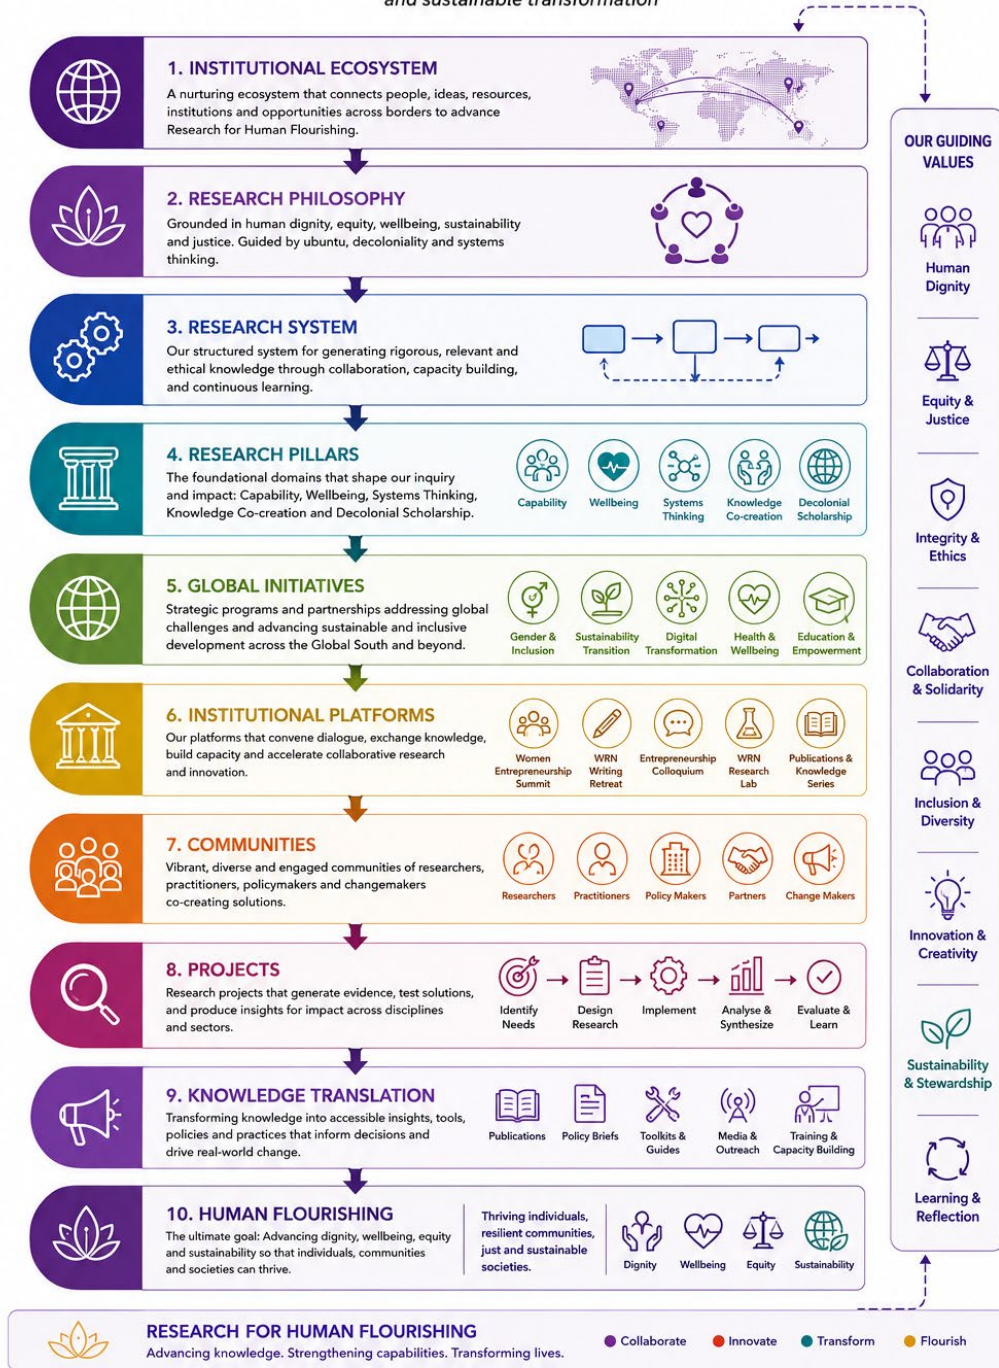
and sustainable transformation

1. INSTITUTIONAL ECOSYSTEM
A nurturing ecosystem that connects people, ideas, resources, institutions and opportunities across borders to advance Research for Human Flourishing.

2. RESEARCH PHILOSOPHY
Grounded in human dignity, equity, wellbeing, sustainability and justice. Guided by ubuntu, decoloniality and systems thinking.

3. RESEARCH SYSTEM
Our structured system for generating rigorous, relevant and ethical knowledge through collaboration, capacity building, and continuous learning.

4. RESEARCH PILLARS
The foundational domains that shape our inquiry and impact: Capability, Wellbeing, Systems Thinking, Knowledge Co-creation and Decolonial Scholarship.
Capability | Wellbeing | Systems Thinking | Knowledge Co-creation | Decolonial Scholarship

5. GLOBAL INITIATIVES
Strategic programs and partnerships addressing global challenges and advancing sustainable and inclusive development across the Global South and beyond.
Gender & Inclusion | Sustainability Transition | Digital Transformation | Health & Wellbeing | Education & Empowerment

6. INSTITUTIONAL PLATFORMS
Our platforms that convene dialogue, exchange knowledge, build capacity and accelerate collaborative research and innovation.
Women Entrepreneurship Summit | WRN Writing Retreat | Entrepreneurship Colloquium | WRN Research Lab | Publications & Knowledge Series

7. COMMUNITIES
Vibrant, diverse and engaged communities of researchers, practitioners, policymakers and changemakers co-creating solutions.
Researchers | Practitioners | Policy Makers | Partners | Change Makers

8. PROJECTS
Research projects that generate evidence, test solutions, and produce insights for impact across disciplines and sectors.
Identify Needs → Design Research → Implement → Analyse & Synthesize → Evaluate & Learn

9. KNOWLEDGE TRANSLATION
Transforming knowledge into accessible insights, tools, policies and practices that inform decisions and drive real-world change.
Publications | Policy Briefs | Toolkits & Guides | Media & Outreach | Training & Capacity Building

10. HUMAN FLOURISHING
The ultimate goal: Advancing dignity, wellbeing, equity and sustainability so that individuals, communities and societies can thrive.
Thriving individuals, resilient communities, just and sustainable societies.
Dignity | Wellbeing | Equity | Sustainability

OUR GUIDING VALUES
Human Dignity
Equity & Justice
Integrity & Ethics
Collaboration & Solidarity
Inclusion & Diversity
Innovation & Creativity
Sustainability & Stewardship
Learning & Reflection

RESEARCH FOR HUMAN FLOURISHING
Advancing knowledge. Strengthening capabilities. Transforming lives.
Collaborate | Innovate | Transform | Flourish